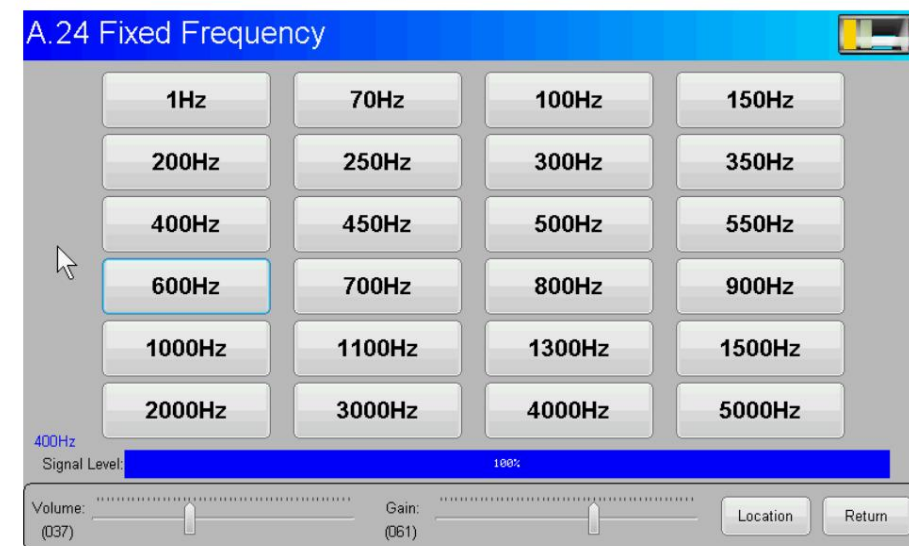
A.24 Fixed Frequency

1Hz
70Hz
100Hz
150Hz
200Hz
250Hz
300Hz
350Hz
400Hz
450Hz
500Hz
550Hz
600Hz
700Hz
800Hz
900Hz
1000Hz
1100Hz
1300Hz
1500Hz
2000Hz
3000Hz
4000Hz
5000Hz

400Hz
Signal Level:
100%

Volume:
(037)
Gain:
(061)
Location
Return